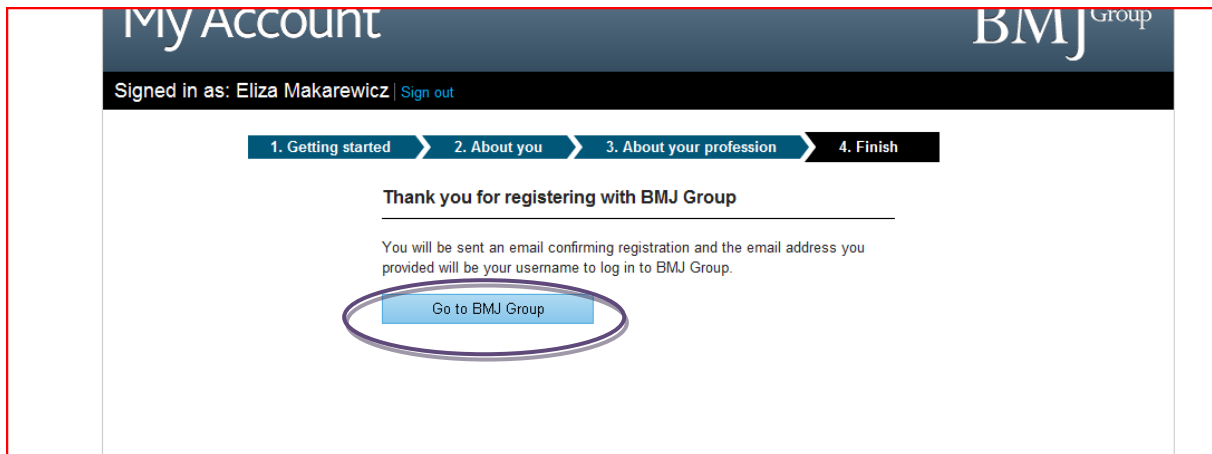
My Account

BMJ Group

Signed in as: Eliza Makarewicz | Sign out

1. Getting started
2. About you
3. About your profession
4. Finish

Thank you for registering with BMJ Group

You will be sent an email confirming registration and the email address you provided will be your username to log in to BMJ Group.

Go to BMJ Group